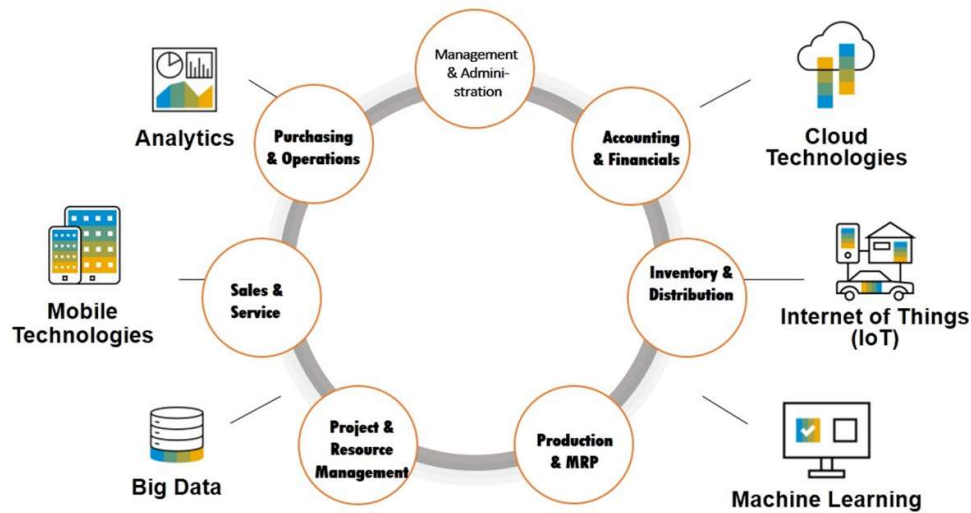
Management & Administration

Analytics

Purchasing & Operations

Accounting & Financials

Cloud Technologies

Mobile Technologies

Sales & Service

Inventory & Distribution

Internet of Things (IoT)

Big Data

Project & Resource Management

Production & MRP

Machine Learning